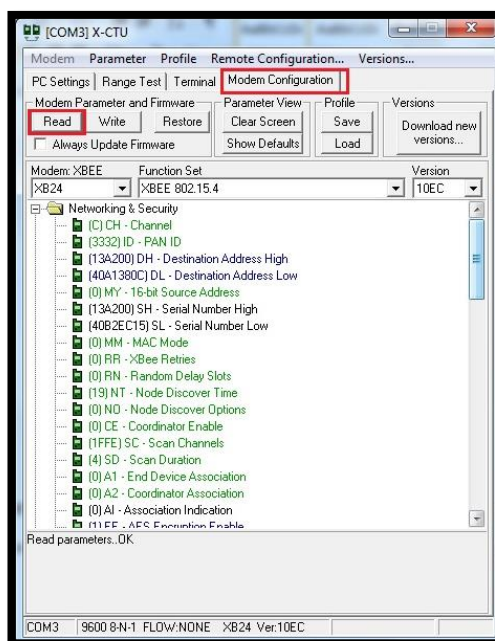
[COM3] X-CTU

Modem Parameter Profile Remote Configuration... Versions...

PC Settings | Range Test | Terminal | Modem Configuration

Modem Parameter and Firmware
Read Write Restore
Always Update Firmware

Parameter View
Clear Screen
Show Defaults

Profile
Save
Load

Versions
Download new versions...

Modem: XBEE
XB24

Function Set
XBEE 802.15.4

Version
10EC

Networking & Security
(C) CH - Channel
(3332) ID - PAN ID
(13A200) DH - Destination Address High
(40A1380C) DL - Destination Address Low
(0) MY - 16-bit Source Address
(13A200) SH - Serial Number High
(40B2EC15) SL - Serial Number Low
(0) MM - MAC Mode
(0) RR - XBee Retries
(0) RN - Random Delay Slots
(19) NT - Node Discover Time
(0) NO - Node Discover Options
(0) CE - Coordinator Enable
(1FFE) SC - Scan Channels
(4) SD - Scan Duration
(0) A1 - End Device Association
(0) A2 - Coordinator Association
(0) AI - Association Indication
(1) EE - AES Encryption Enable

Read parameters..OK

COM3 | 9600 8-N-1 FLOW:NONE | XB24 Ver:10EC